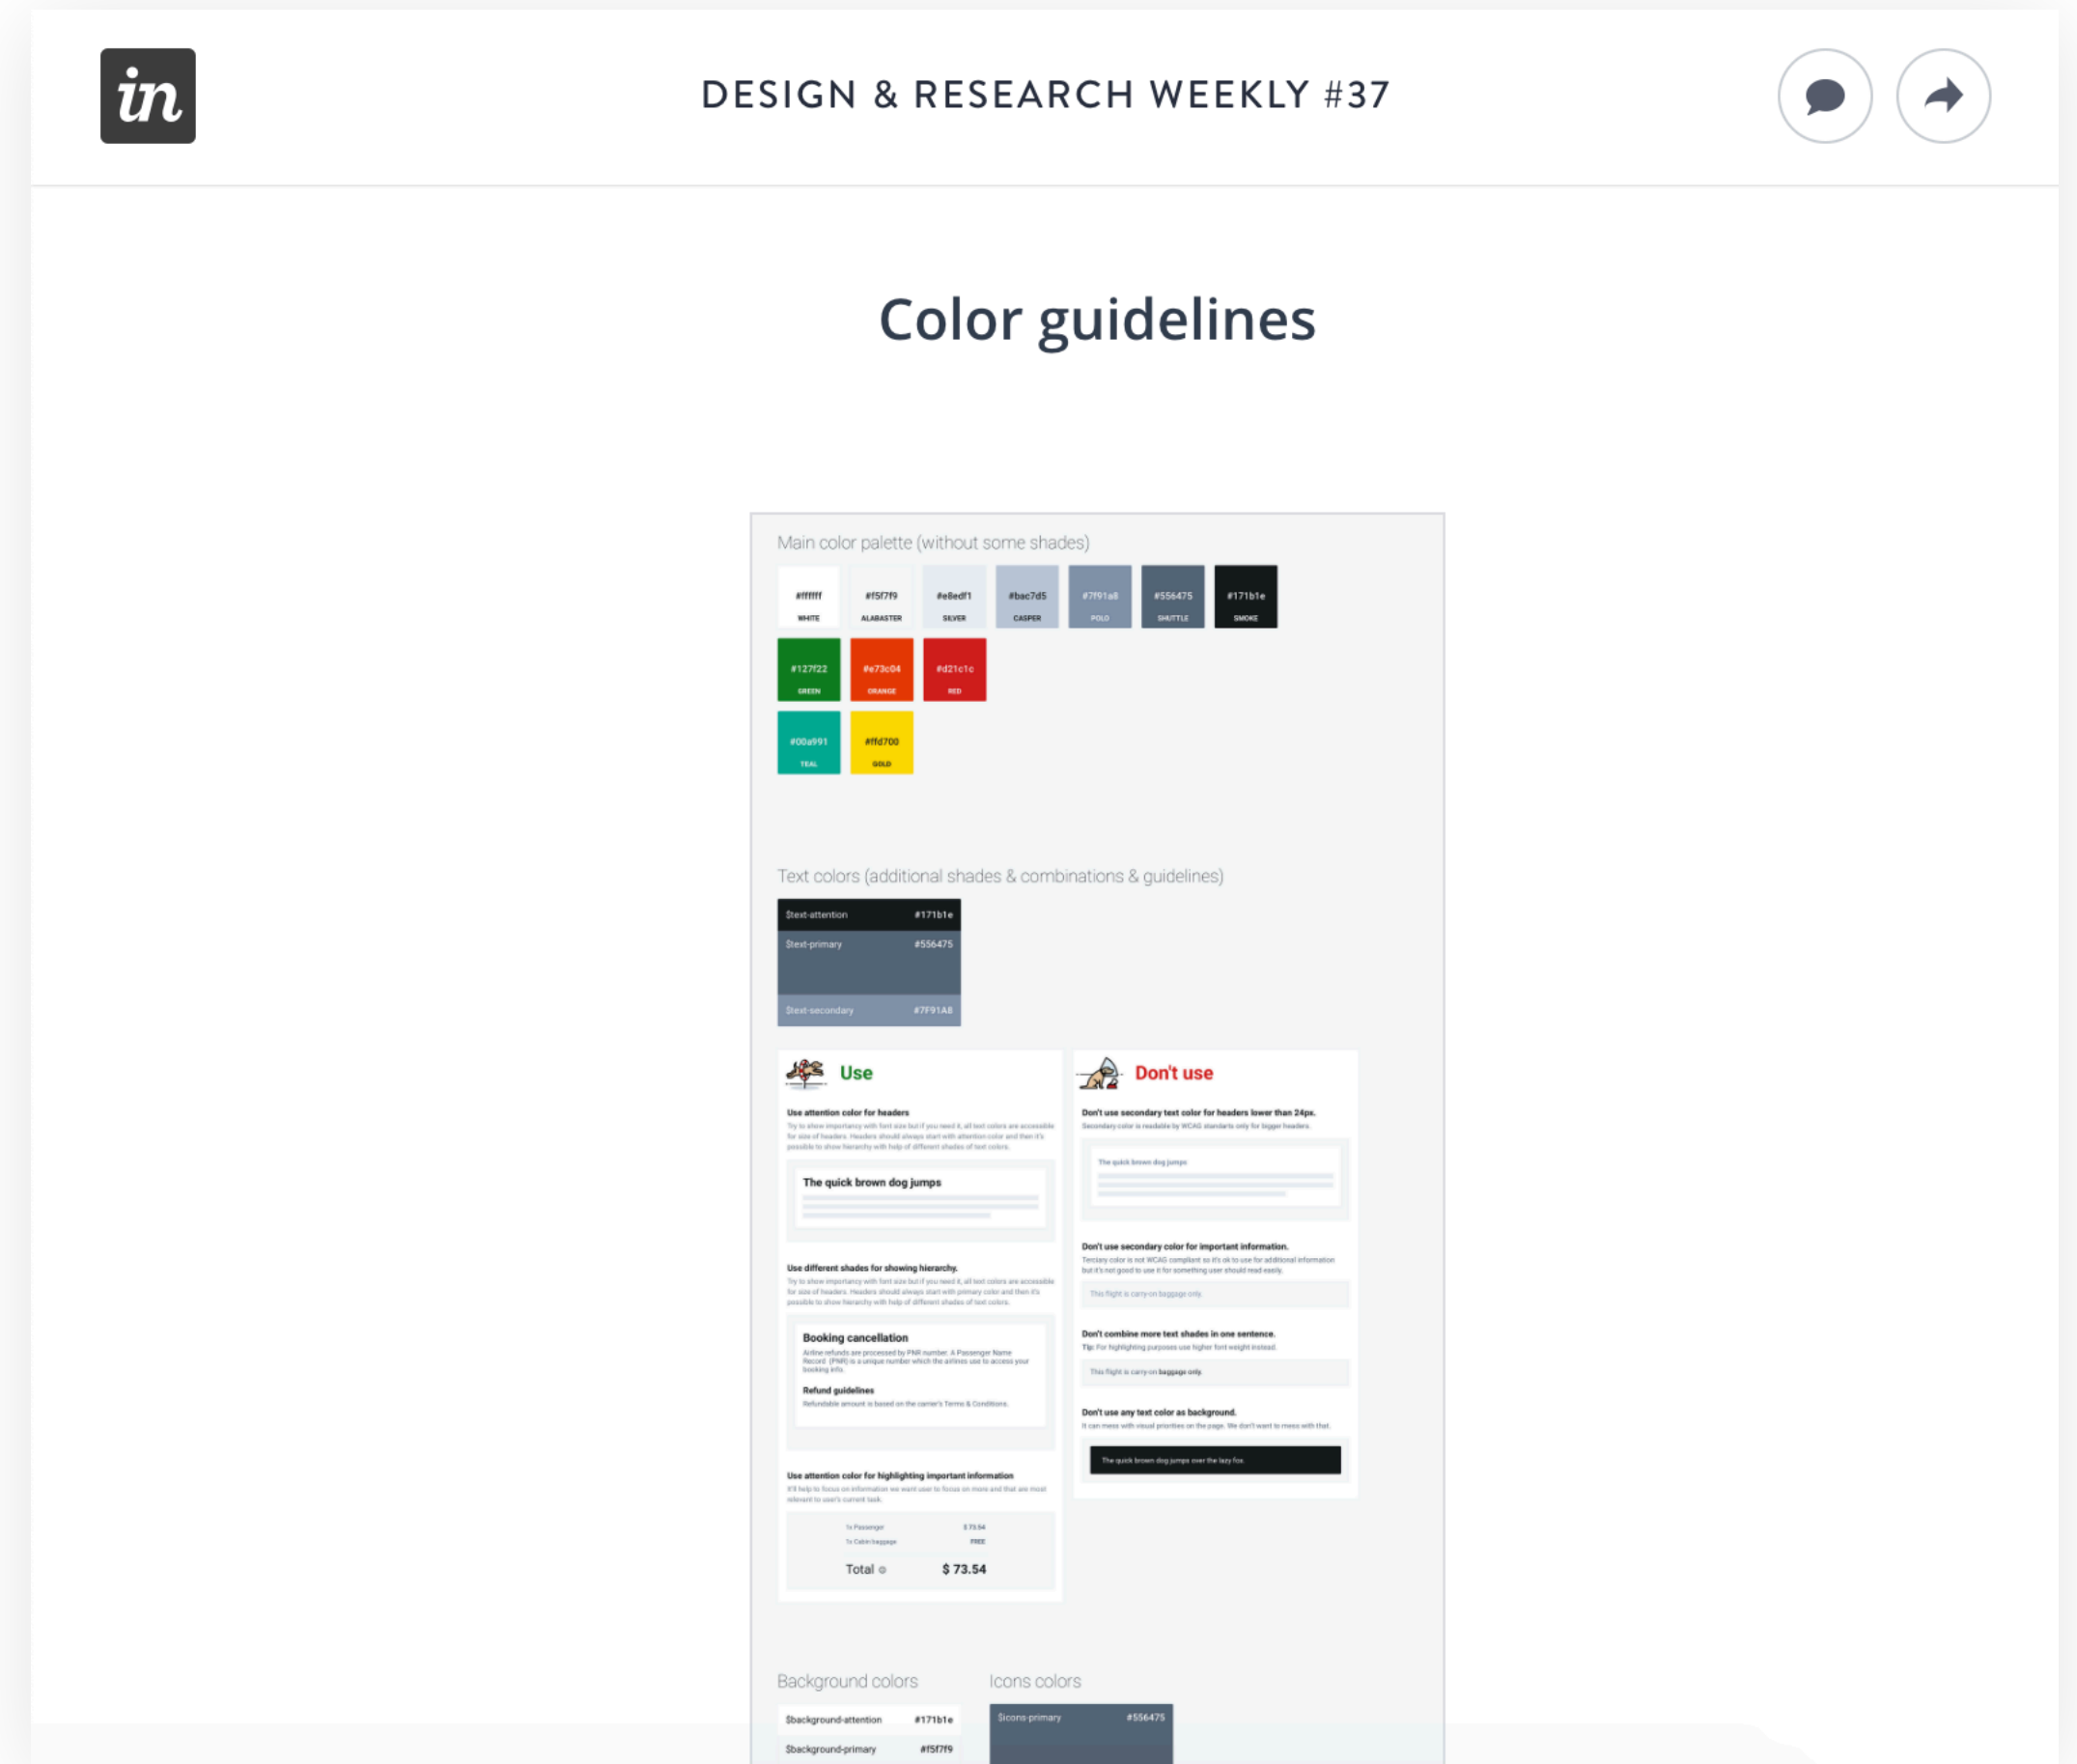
in

DESIGN & RESEARCH WEEKLY #37

Color guidelines

Main color palette (without some shades)

#ffffff WHITE
#f5f7f9 ALABASTER
#e8edf1 SILVER
#bac7d5 CASPER
#7f91a8 POLO
#556475 SHUTTLE
#171b1e SMOKE
#127f22 GREEN
#e73c04 ORANGE
#d21c1c RED
#00a991 TEAL
#ffd700 GOLD

Text colors (additional shades & combinations & guidelines)

$text-attention #171b1e
$text-primary #556475
$text-secondary #7F91A8

Use

Use attention color for headers

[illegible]

The quick brown dog jumps

Use different shades for showing hierarchy.

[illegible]

Booking cancellation

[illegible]

Refund guidelines

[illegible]

Use attention color for highlighting important information

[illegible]

1x Passenger $ 73.54
1x Cabin baggage FREE
Total $ 73.54

Don't use

Don't use secondary text color for headers lower than 24px.

Secondary color is readable by WCAG standarts only for bigger headers.

The quick brown dog jumps

Don't use secondary color for important information.

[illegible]

This flight is carry-on baggage only.

Don't combine more text shades in one sentence.

Tip: For highlighting purposes use higher font weight instead.

This flight is carry-on baggage only.

Don't use any text color as background.

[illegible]

The quick brown dog jumps over the lazy fox.

Background colors

$background-attention #171b1e
$background-primary #f5f7f9

Icons colors

$icons-primary #556475